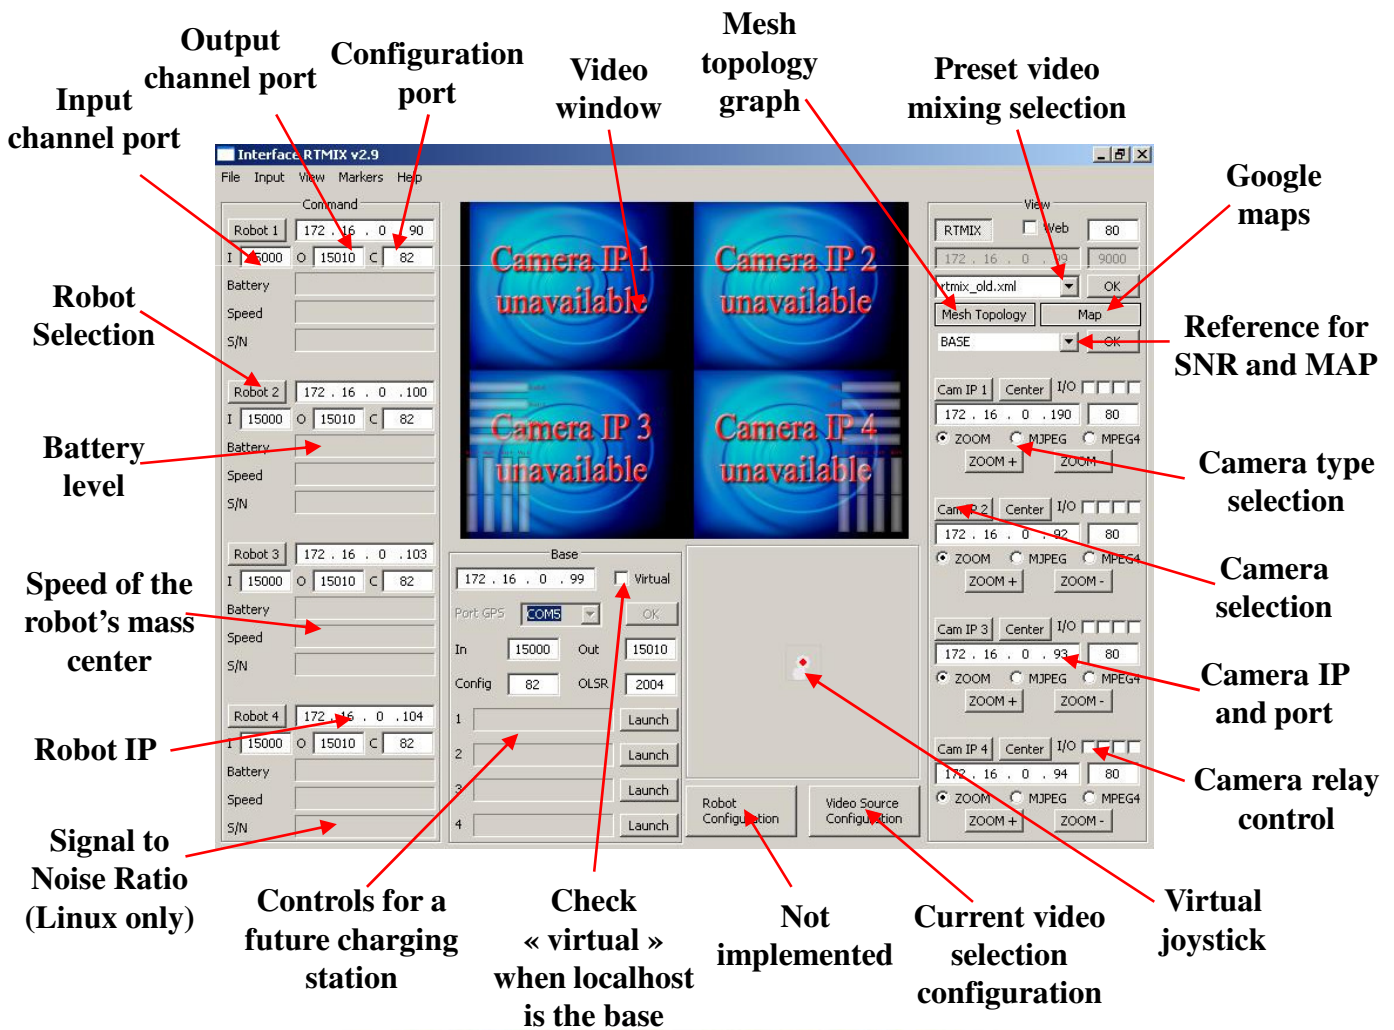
Input channel port

Output channel port

Configuration port

Video window

Mesh topology graph

Preset video mixing selection

Google maps

Interface RTMIX v2.9

File Input View Markers Help

Command

Robot 1 172 . 16 . 0 . 90
I 15000 O 15010 C 82
Battery
Speed
S/N

Robot 2 172 . 16 . 0 . 100
I 15000 O 15010 C 82
Battery
Speed
S/N

Robot 3 172 . 16 . 0 . 103
I 15000 O 15010 C 82
Battery
Speed
S/N

Robot 4 172 . 16 . 0 . 104
I 15000 O 15010 C 82
Battery
Speed
S/N

Camera IP 1 unavailable

Camera IP 2 unavailable

Camera IP 3 unavailable

Camera IP 4 unavailable

Base

172 . 16 . 0 . 99 Virtual

Port GPS COM5 OK

In 15000 Out 15010

Config 82 OLSR 2004

1 Launch

2 Launch

3 Launch

4 Launch

Robot Configuration

Video Source Configuration

View

RTMIX Web 80

172 . 16 . 0 . 99 9000

rtmix_old.xml OK

Mesh Topology Map

BASE OK

Cam IP 1 Center I/O
172 . 16 . 0 . 190 80
ZOOM MJPEG MPEG4
ZOOM + ZOOM -

Cam IP 2 Center I/O
172 . 16 . 0 . 92 80
ZOOM MJPEG MPEG4
ZOOM + ZOOM -

Cam IP 3 Center I/O
172 . 16 . 0 . 93 80
ZOOM MJPEG MPEG4
ZOOM + ZOOM -

Cam IP 4 Center I/O
172 . 16 . 0 . 94 80
ZOOM MJPEG MPEG4
ZOOM + ZOOM -

Robot Selection

Battery level

Speed of the robot’s mass center

Robot IP

Signal to Noise Ratio (Linux only)

Reference for SNR and MAP

Camera type selection

Camera selection

Camera IP and port

Camera relay control

Controls for a future charging station

Check « virtual » when localhost is the base

Not implemented

Current video selection configuration

Virtual joystick